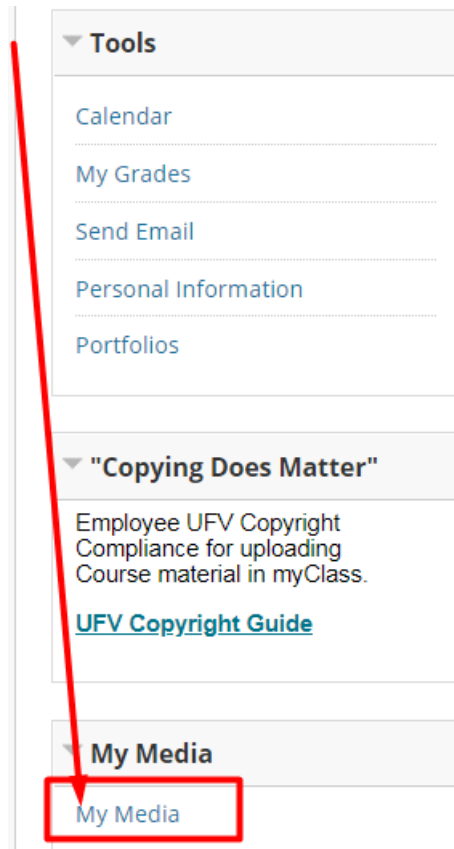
Tools

Calendar

My Grades

Send Email

Personal Information

Portfolios

"Copying Does Matter"

Employee UFV Copyright Compliance for uploading Course material in myClass.

UFV Copyright Guide

My Media

My Media